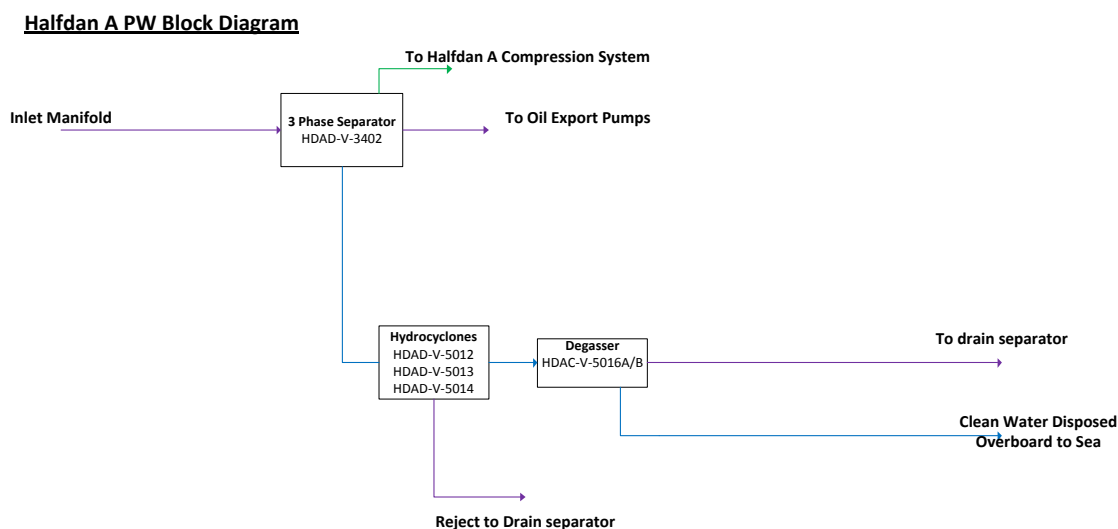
Halfdan A PW Block Diagram

To Halfdan A Compression System

Inlet Manifold

3 Phase Separator
HDAD-V-3402

To Oil Export Pumps

Hydrocyclones
HDAD-V-5012
HDAD-V-5013
HDAD-V-5014

Degasser
HDAC-V-5016A/B

To drain separator

Clean Water Disposed Overboard to Sea

Reject to Drain separator